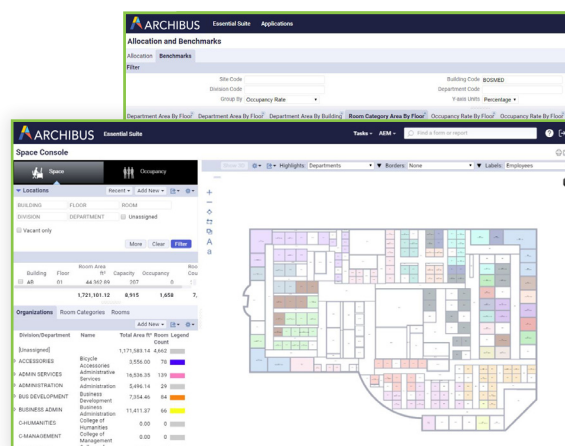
ARCHIBUS Essential Suite Applications

Allocation and Benchmarks

Allocation Benchmarks

Filter

Site Code

Division Code

Group By Occupancy Rate

Building Code BOSMED

Department Code

Y-axis Units Percentage

Department Area By Floor | Department Area By Floor | Department Area By Building | Room Category Area By Floor | Occupancy Rate By Floor | Occupancy Rate By Floor

ARCHIBUS Essential Suite

Tasks AEM Find a form or report

Space Console

Space

Occupancy

Locations Recent Add New

BUILDING FLOOR ROOM

DIVISION DEPARTMENT Unassigned

Vacant only

More Clear Filter

| Building | Floor | Room Area ft² | Capacity | Occupancy | Room Cou |
|---|---|---|---|---|---|
| AB | 01 | 44,362.86 | 207 | 0 | |
| | | 1,721,101.12 | 8,915 | 1,658 | 7, |

Organizations Room Categories Rooms

Add New

| Division/Department | Name | Total Area ft² | Room Count | Legend |
|---|---|---|---|---|
| [Unassigned] | | 1,171,583.14 | 4,862 | |
| ACCESSORIES | Bicycle Accessories | 3,556.00 | 76 | |
| ADMIN SERVICES | Administrative Services | 16,536.39 | 139 | |
| ADMINISTRATION | Administration | 5,496.14 | 29 | |
| BUS DEVELOPMENT | Business Development | 7,354.40 | 84 | |
| BUSINESS ADMIN | Business Administration | 11,411.37 | 66 | |
| C-HUMANITIES | College of Humanities | 0.00 | 0 | |
| C-MANAGEMENT | College of Management | 0.00 | 0 | |

Show All Highlights: Departments Borders: None Labels: Employees